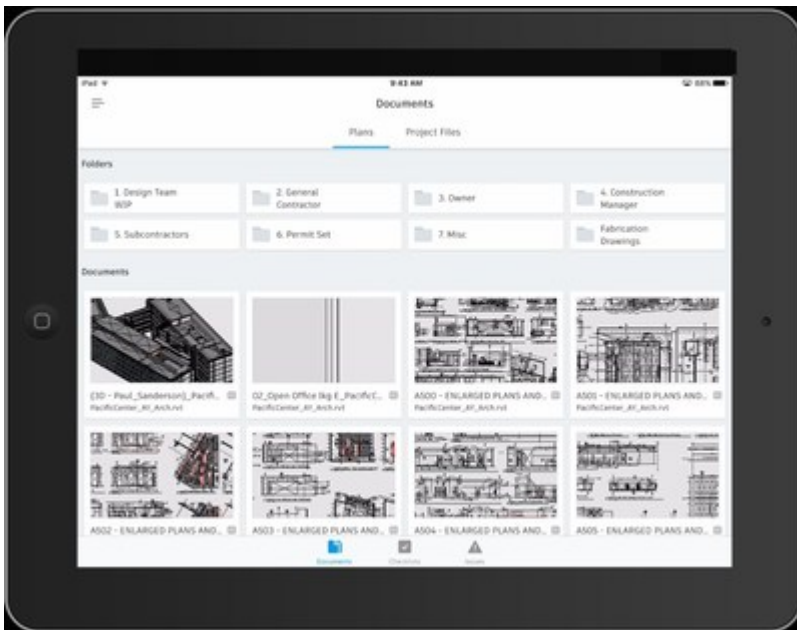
iPad
9:43 AM
88%

Documents

Plans
Project Files

Folders

1. Design Team WIP
2. General Contractor
3. Owner
4. Construction Manager
5. Subcontractors
6. Permit Set
7. Misc
Fabrication Drawings

Documents

{3D - Paul_Sanderson}_Pacifi...
PacificCenter_AY_Arch.rvt
02_Open Office bkg E_PacificC...
PacificCenter_AY_Arch.rvt
A500 - ENLARGED PLANS AND...
PacificCenter_AY_Arch.rvt
A501 - ENLARGED PLANS AND...
PacificCenter_AY_Arch.rvt
A502 - ENLARGED PLANS AND...
A503 - ENLARGED PLANS AND...
A504 - ENLARGED PLANS AND...
A505 - ENLARGED PLANS AND...

Documents
Checklists
Issues